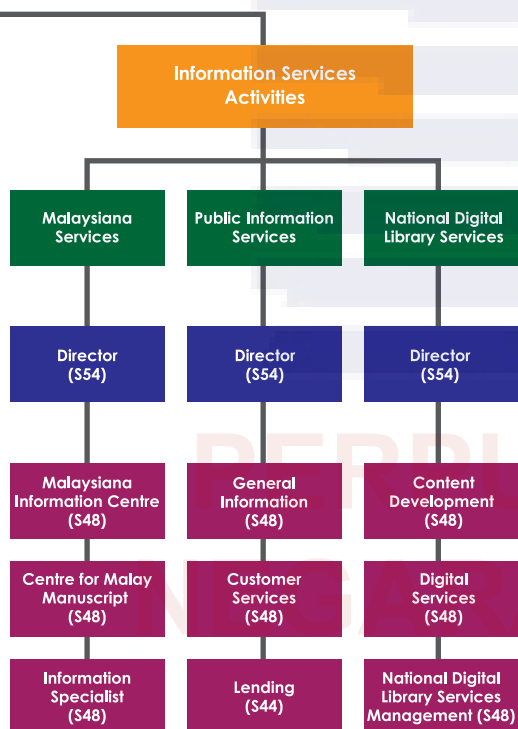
Information Services Activities

Malaysiana Services

Public Information Services

National Digital Library Services

Director (S54)

Director (S54)

Director (S54)

Malaysiana Information Centre (S48)

General Information (S48)

Content Development (S48)

Centre for Malay Manuscript (S48)

Customer Services (S48)

Digital Services (S48)

Information Specialist (S48)

Lending (S44)

National Digital Library Services Management (S48)

PERPU
NEGAR